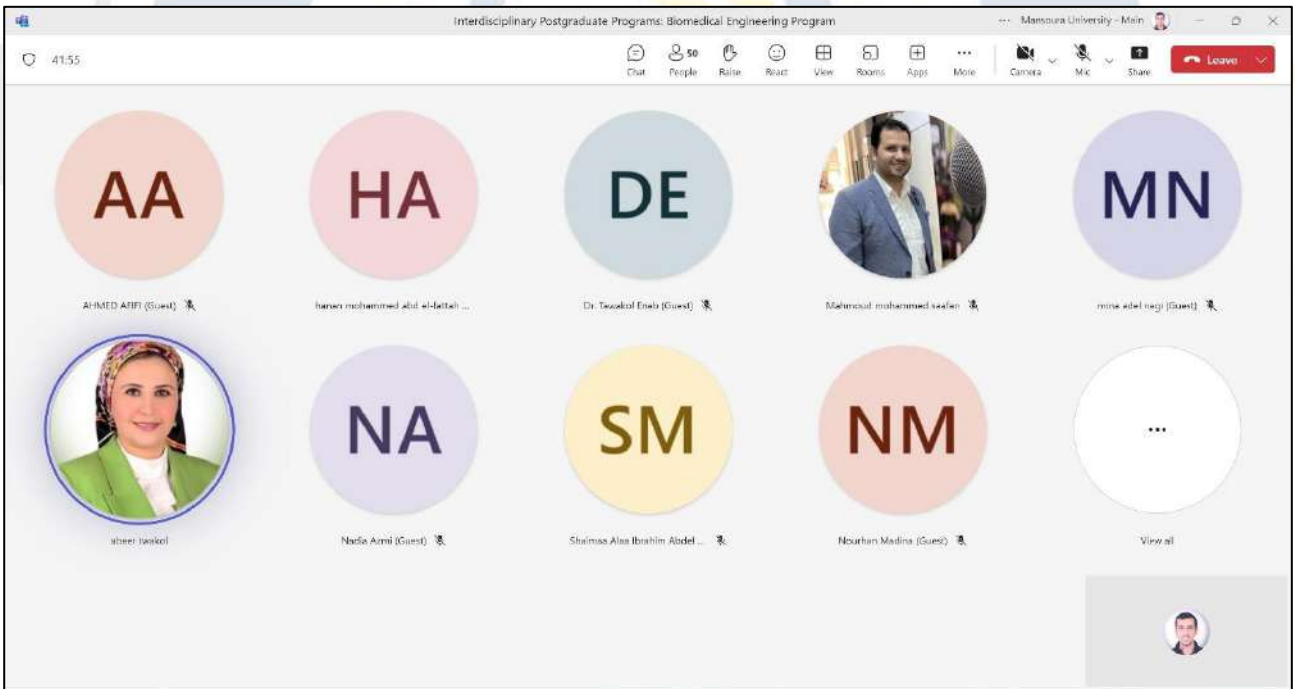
Interdisciplinary Postgraduate Programs: Biomedical Engineering Program

··· Mansoura University - Main

41:55

Chat
50 People
Raise
React
View
Rooms
Apps
More
Camera
Mic
Share
Leave

AA
AHMED AFIFI (Guest)

HA
hanan mohammed abd el-fattah ...

DE
Dr. Tawakol Enab (Guest)

Mahmoud mohammed saafan

MN
mina adel nagi (Guest)

abeer twakol

NA
Nadia Azmi (Guest)

SM
Shaimaa Alaa Ibrahim Abdel ...

NM
Nourhan Madina (Guest)

...
View all